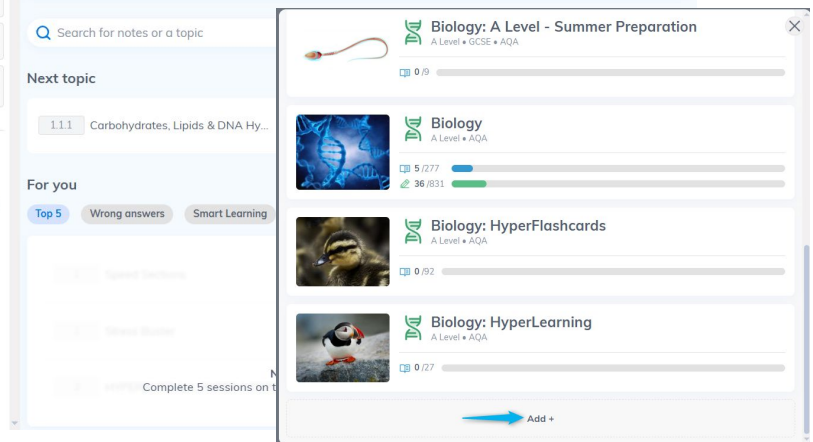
Search for notes or a topic

Next topic

1.1.1 Carbohydrates, Lipids & DNA Hy...

For you

Top 5 Wrong answers Smart Learning

N
Complete 5 sessions on t

Biology: A Level - Summer Preparation
A Level • GCSE • AQA
0 /9

Biology
A Level • AQA
5 /277
36 /831

Biology: HyperFlashcards
A Level • AQA
0 /92

Biology: HyperLearning
A Level • AQA
0 /27

Add +